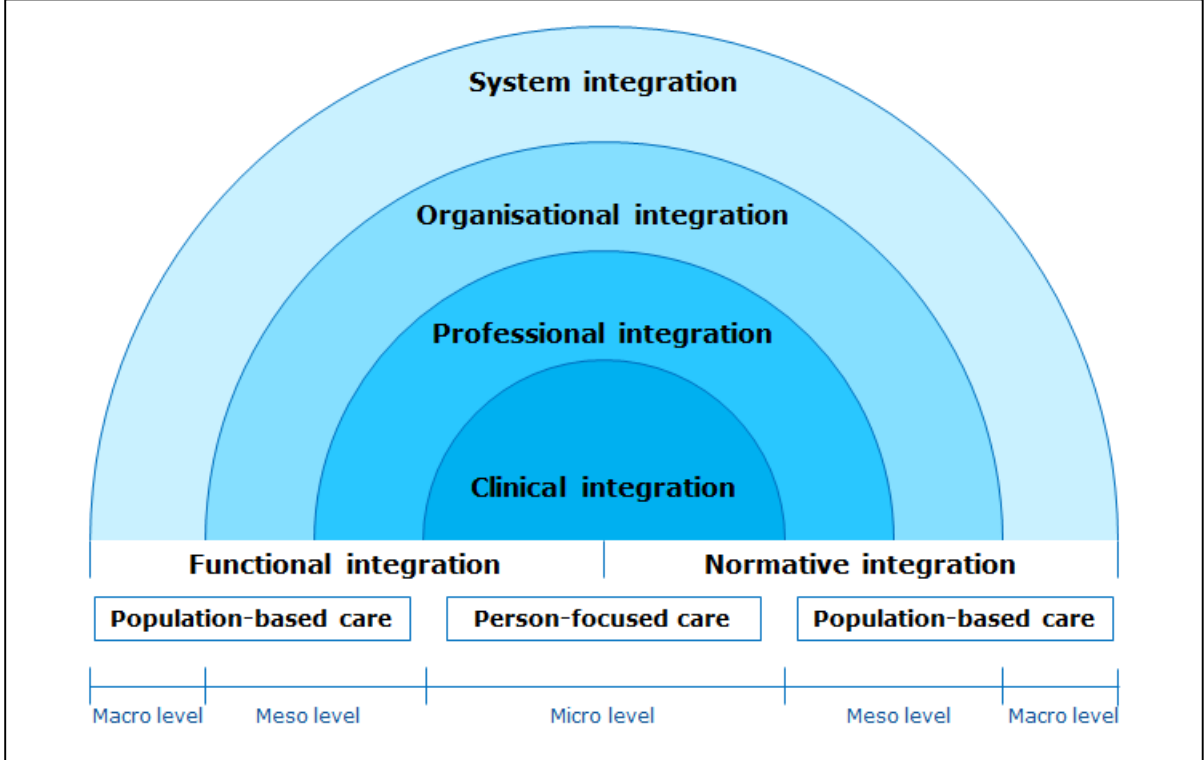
System integration

Organisational integration

Professional integration

Clinical integration

Functional integration

Normative integration

Population-based care

Person-focused care

Population-based care

Macro level

Meso level

Micro level

Meso level

Macro level